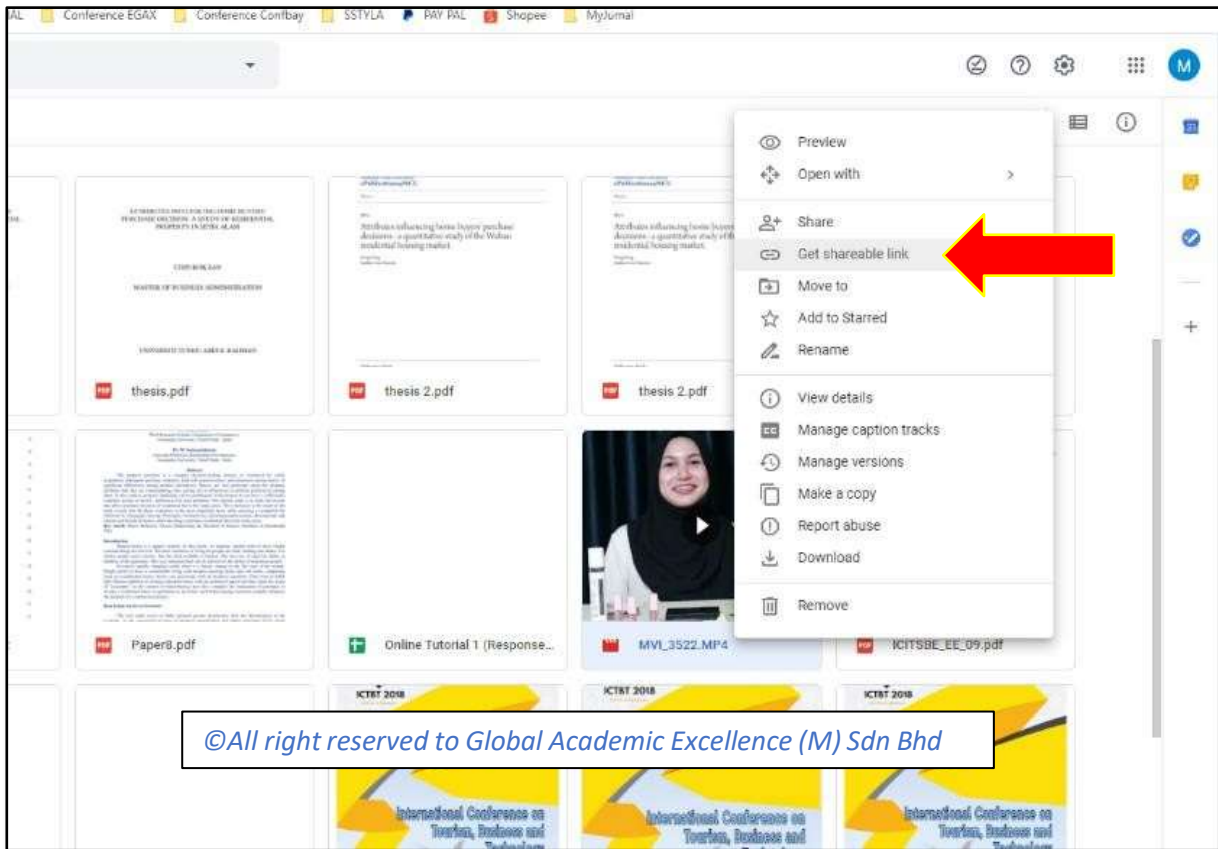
AL Conference EGAX Conference Confbay SSTYLA PAY PAL Shopee MyJurnal

M

Preview
Open with
Share
Get shareable link
Move to
Add to Starred
Rename
View details
Manage caption tracks
Manage versions
Make a copy
Report abuse
Download
Remove

thesis.pdf
thesis 2.pdf
thesis 2.pdf
Paper8.pdf
Online Tutorial 1 (Response...
MVI_3522.MP4
ICITSBE_EE_09.pdf

ICTBT 2018
ICTBT 2018
ICTBT 2018

International Conference on Tourism, Business and Technology
International Conference on Tourism, Business and
International Conference on Tourism, Business and Technology

©All right reserved to Global Academic Excellence (M) Sdn Bhd